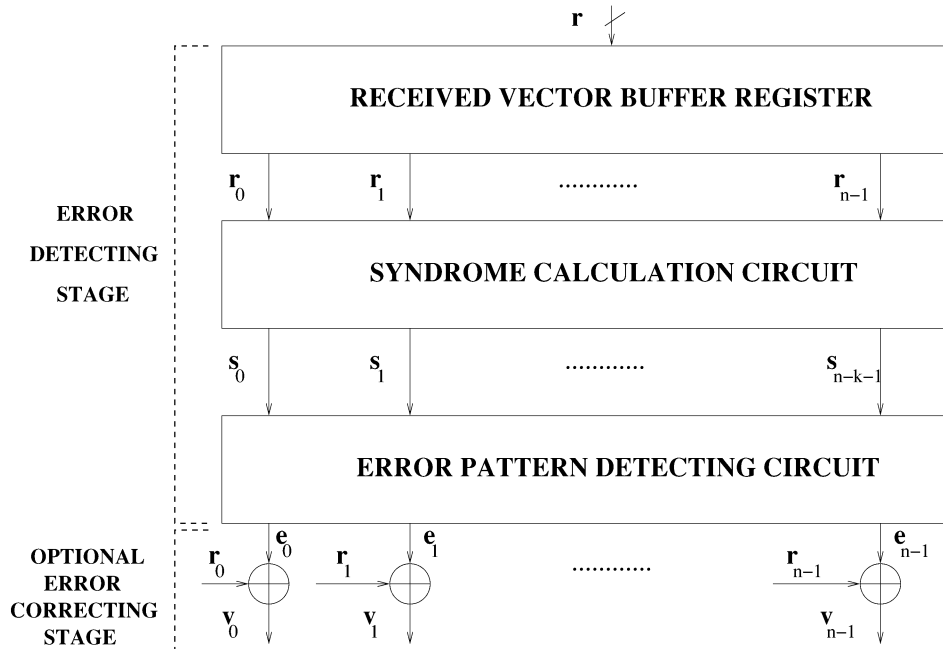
$\mathbf{r}$

RECEIVED VECTOR BUFFER REGISTER

$\mathbf{r}_0$ $\mathbf{r}_1$ ............ $\mathbf{r}_{n-1}$

ERROR DETECTING STAGE

SYNDROME CALCULATION CIRCUIT

$\mathbf{s}_0$ $\mathbf{s}_1$ ............ $\mathbf{s}_{n-k-1}$

ERROR PATTERN DETECTING CIRCUIT

OPTIONAL ERROR CORRECTING STAGE

$\mathbf{e}_0$ $\mathbf{e}_1$ $\mathbf{e}_{n-1}$

$\mathbf{r}_0$ $\mathbf{r}_1$ ............ $\mathbf{r}_{n-1}$

$\mathbf{v}_0$ $\mathbf{v}_1$ $\mathbf{v}_{n-1}$